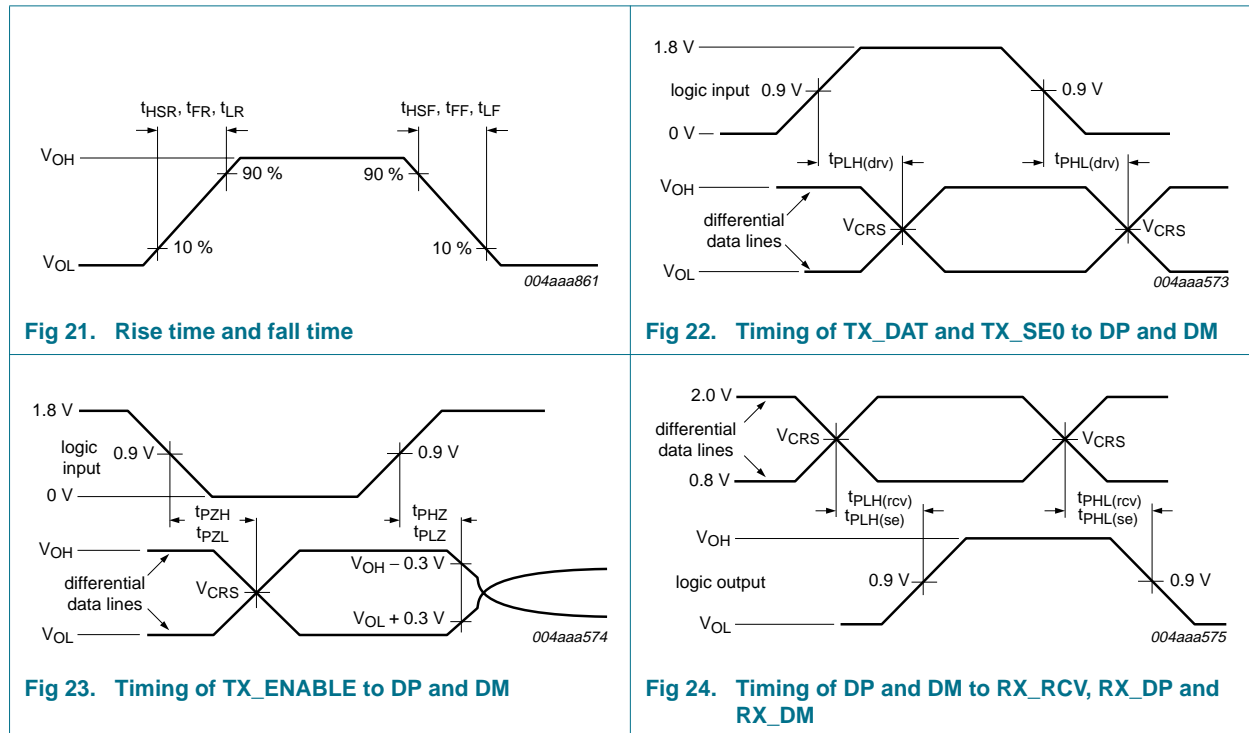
$t_{HSR}$, $t_{FR}$, $t_{LR}$

$t_{HSF}$, $t_{FF}$, $t_{LF}$

$V_{OH}$

90 %

90 %

10 %

10 %

$V_{OL}$

004aaa861

Fig 21. Rise time and fall time

1.8 V

logic input 0.9 V

0.9 V

0 V

$t_{PLH(drv)}$

$t_{PHL(drv)}$

$V_{OH}$

differential data lines

$V_{CRS}$

$V_{CRS}$

$V_{OL}$

004aaa573

Fig 22. Timing of TX_DAT and TX_SE0 to DP and DM

1.8 V

logic input 0.9 V

0.9 V

0 V

$t_{PZH}$
$t_{PZL}$

$t_{PHZ}$
$t_{PLZ}$

$V_{OH}$

$V_{OH}$ – 0.3 V

differential data lines

$V_{CRS}$

$V_{OL}$ + 0.3 V

$V_{OL}$

004aaa574

Fig 23. Timing of TX_ENABLE to DP and DM

2.0 V

differential data lines

$V_{CRS}$

$V_{CRS}$

0.8 V

$t_{PLH(rcv)}$
$t_{PLH(se)}$

$t_{PHL(rcv)}$
$t_{PHL(se)}$

$V_{OH}$

logic output

0.9 V

0.9 V

$V_{OL}$

004aaa575

Fig 24. Timing of DP and DM to RX_RCV, RX_DP and RX_DM